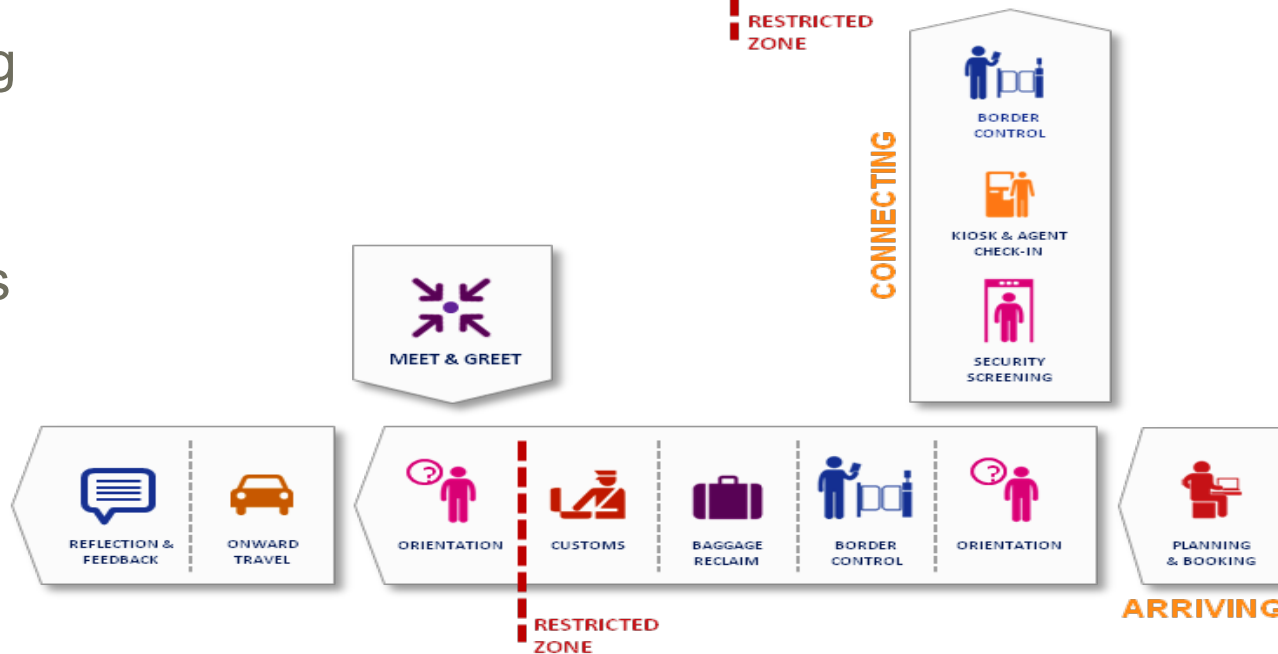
g

s

RESTRICTED ZONE

BORDER CONTROL

KIOSK & AGENT CHECK-IN

SECURITY SCREENING

CONNECTING

MEET & GREET

REFLECTION & FEEDBACK

ONWARD TRAVEL

ORIENTATION

CUSTOMS

BAGGAGE RECLAIM

BORDER CONTROL

ORIENTATION

PLANNING & BOOKING

RESTRICTED ZONE

ARRIVING